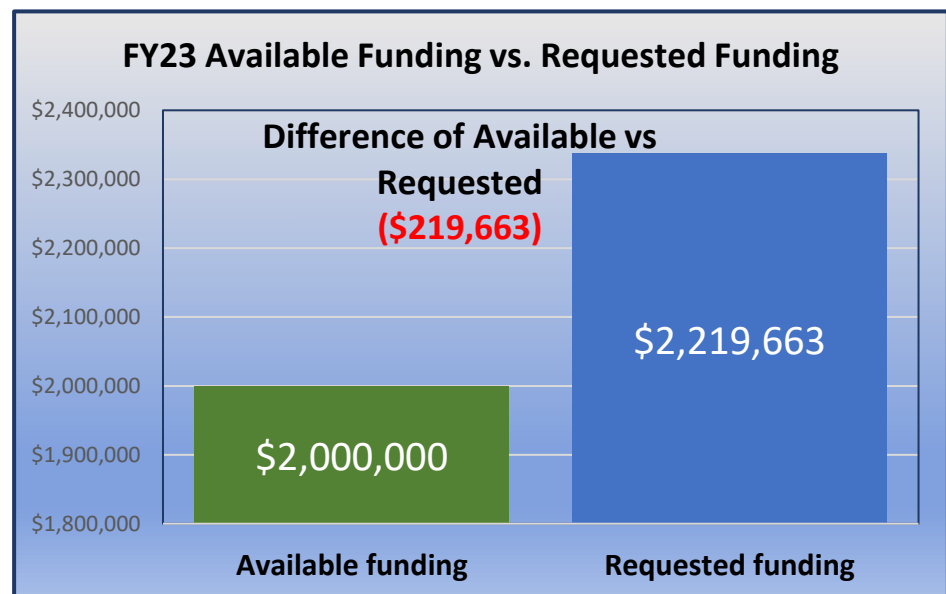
FY23 Available Funding vs. Requested Funding

$2,400,000
$2,300,000
$2,200,000
$2,100,000
$2,000,000
$1,900,000
$1,800,000

Difference of Available vs Requested
($219,663)

$2,000,000

$2,219,663

Available funding

Requested funding